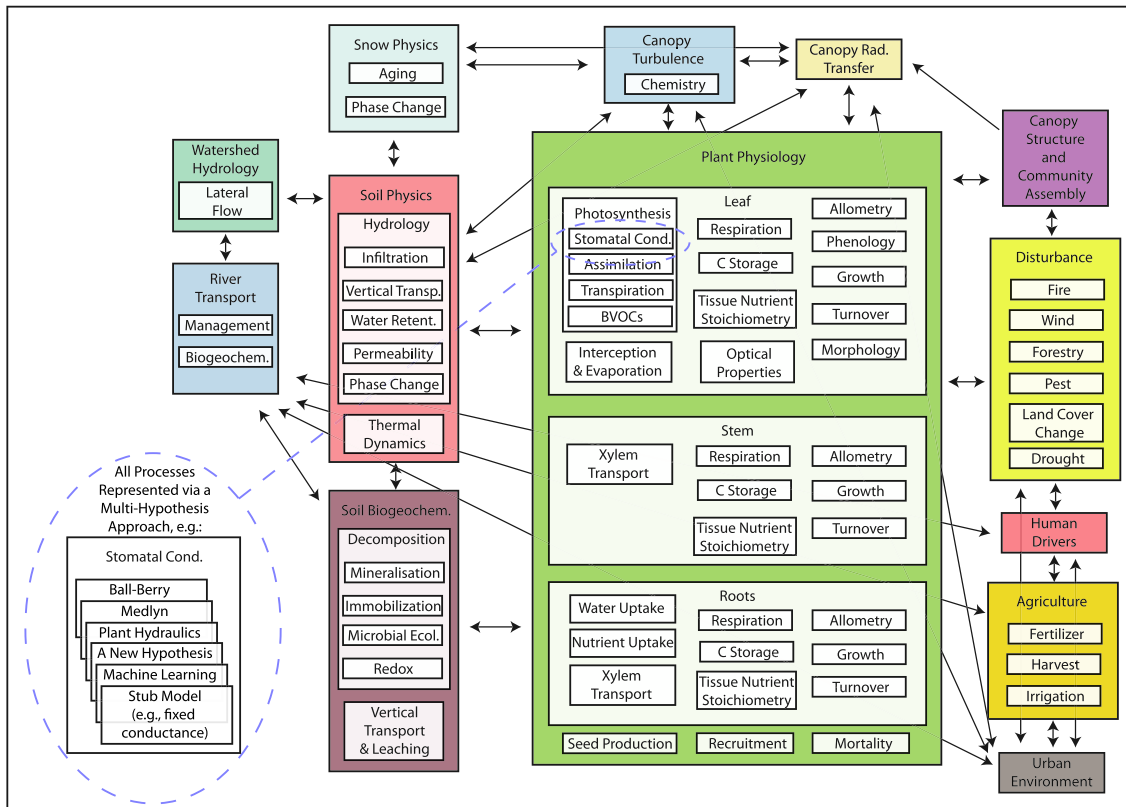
Snow Physics
Aging
Phase Change

Canopy Turbulence
Chemistry

Canopy Rad. Transfer

Watershed Hydrology
Lateral Flow

River Transport
Management
Biogeochem.

Soil Physics
Hydrology
Infiltration
Vertical Transp.
Water Retent.
Permeability
Phase Change
Thermal Dynamics

Plant Physiology
Leaf
Photosynthesis
Stomatal Cond.
Assimilation
Transpiration
BVOCs
Respiration
C Storage
Tissue Nutrient Stoichiometry
Allometry
Phenology
Growth
Turnover
Morphology
Interception & Evaporation
Optical Properties

Stem
Xylem Transport
Respiration
C Storage
Tissue Nutrient Stoichiometry
Allometry
Growth
Turnover

Roots
Water Uptake
Nutrient Uptake
Xylem Transport
Respiration
C Storage
Tissue Nutrient Stoichiometry
Allometry
Growth
Turnover

Seed Production
Recruitment
Mortality

Canopy Structure and Community Assembly

Disturbance
Fire
Wind
Forestry
Pest
Land Cover Change
Drought

Human Drivers

Agriculture
Fertilizer
Harvest
Irrigation

Urban Environment

All Processes Represented via a Multi-Hypothesis Approach, e.g.:
Stomatal Cond.
Ball-Berry
Medlyn
Plant Hydraulics
A New Hypothesis
Machine Learning
Stub Model (e.g., fixed conductance)

Soil Biogeochem.
Decomposition
Mineralisation
Immobilization
Microbial Ecol.
Redox
Vertical Transport & Leaching